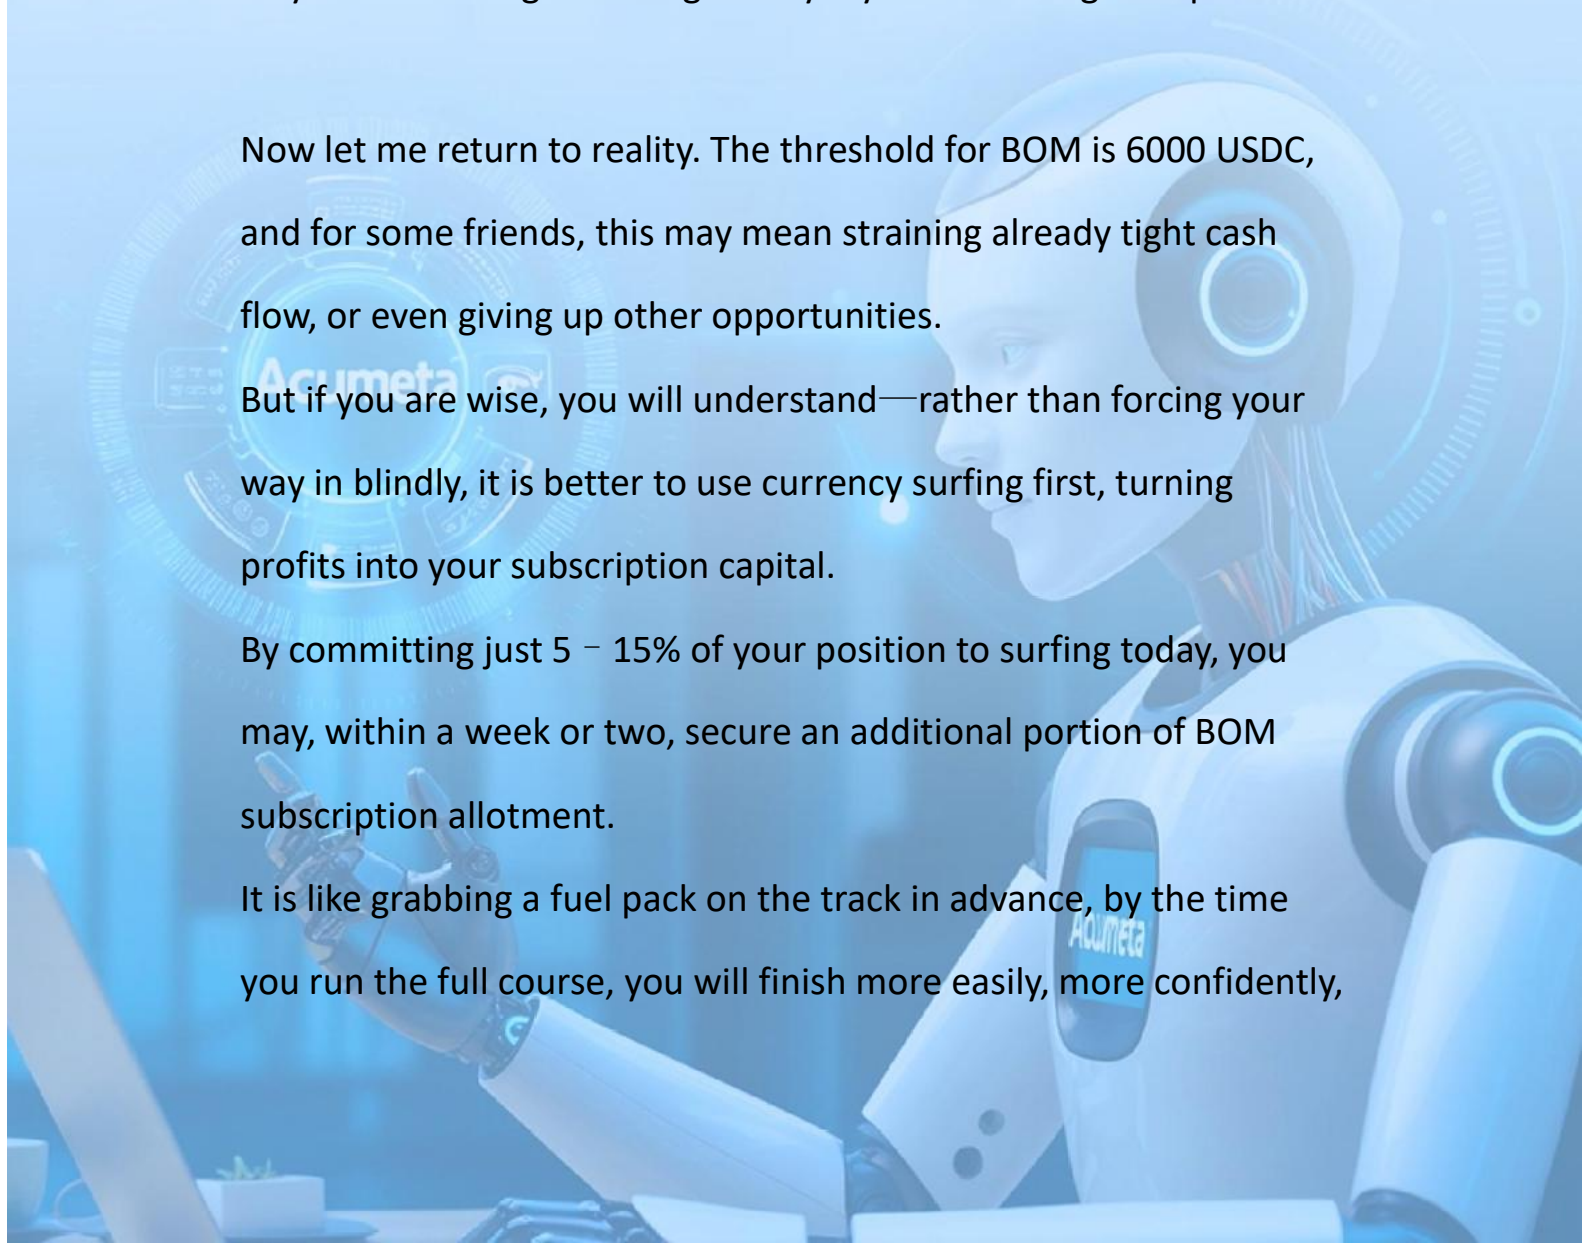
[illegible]

Now let me return to reality. The threshold for BOM is 6000 USDC, and for some friends, this may mean straining already tight cash flow, or even giving up other opportunities.

But if you are wise, you will understand—rather than forcing your way in blindly, it is better to use currency surfing first, turning profits into your subscription capital.

By committing just 5 – 15% of your position to surfing today, you may, within a week or two, secure an additional portion of BOM subscription allotment.

It is like grabbing a fuel pack on the track in advance, by the time you run the full course, you will finish more easily, more confidently,

Acumeta

Acumeta